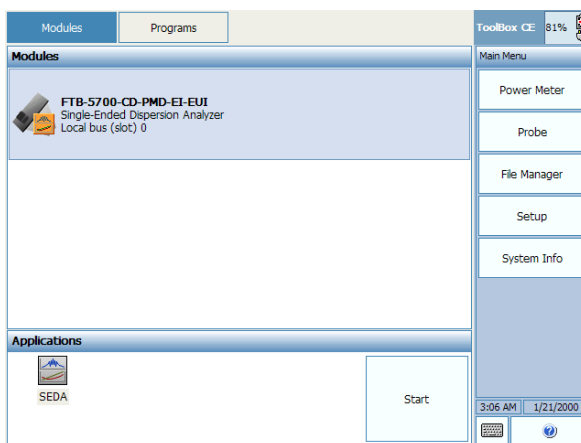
Modules
Programs
ToolBox CE
81%
Modules
FTB-5700-CD-PMD-EI-EUI
Single-Ended Dispersion Analyzer
Local bus (slot) 0
Main Menu
Power Meter
Probe
File Manager
Setup
System Info
Applications
SEDA
Start
3:06 AM
1/21/2000